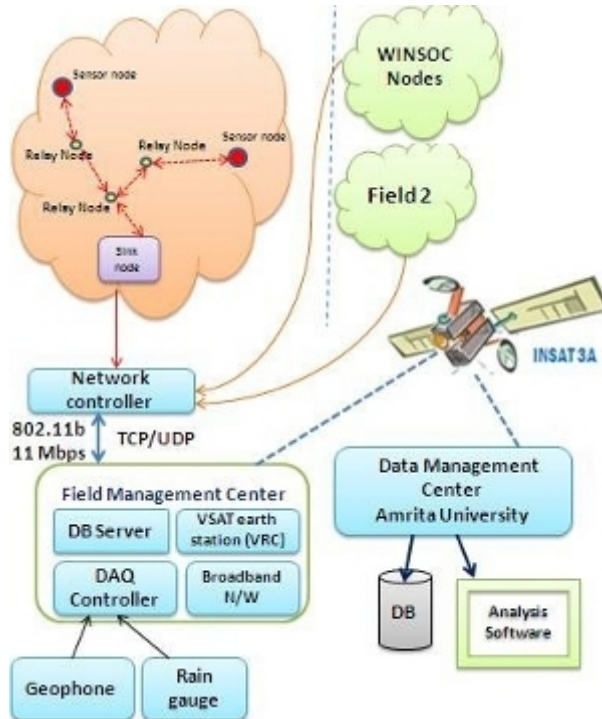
Sensor node

Relay Node

Relay Node

Sensor node

Relay Node

Sink node

WINSOC Nodes

Field 2

INSAT 3A

Network controller

802.11b 11 Mbps

TCP/UDP

Field Management Center

DB Server

VSAT earth station (VRC)

DAQ Controller

Broadband N/W

Data Management Center Amrita University

DB

Analysis Software

Geophone

Rain gauge